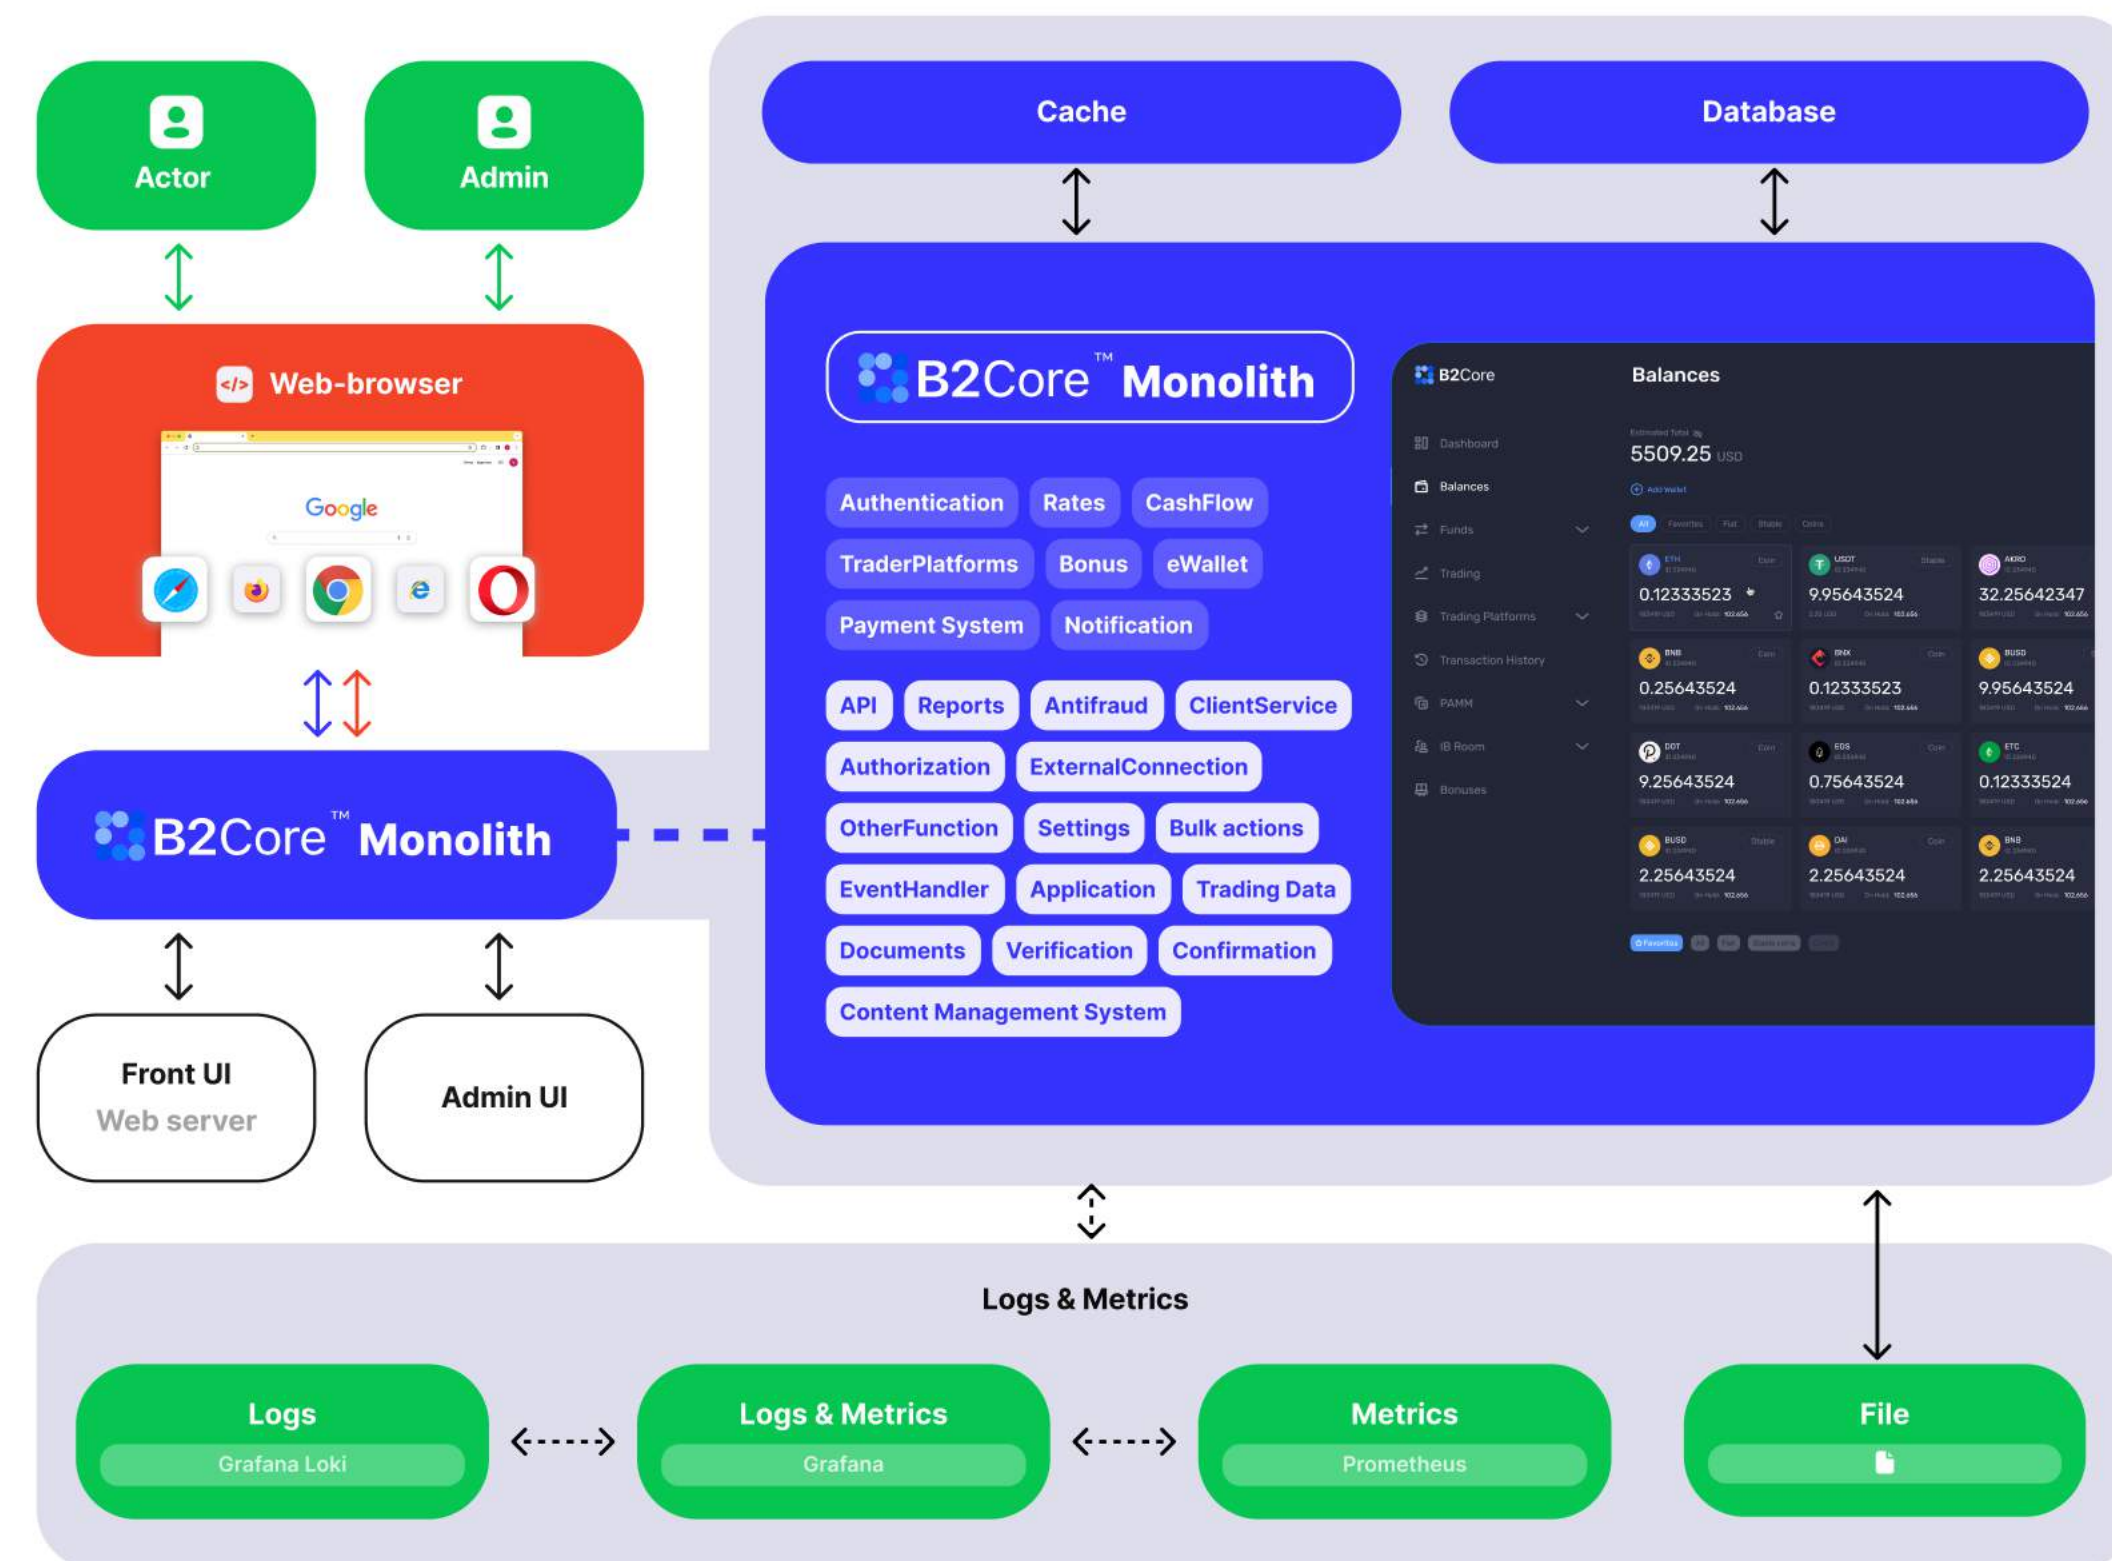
Actor

Admin

Web-browser

Google

B2Core™ Monolith

Front UI
Web server

Admin UI

Cache

Database

B2Core™ Monolith

Authentication Rates CashFlow
TraderPlatforms Bonus eWallet
Payment System Notification

API Reports Antifraud ClientService
Authorization ExternalConnection
OtherFunction Settings Bulk actions
EventHandler Application Trading Data
Documents Verification Confirmation
Content Management System

B2Core
Balances
Dashboard
Balances
Funds
Trading
Trading Platforms
Transaction History
PAMM
IB Room
Bonuses

5509.25 USD

ETH 0.12333523
USDT 9.95643524
AKRO 32.25642347
BNB 0.25643524
BNX 0.12333523
BUSD 9.95643524
DOT 9.25643524
EOS 0.75643524
ETC 0.12333524
BUSD 2.25643524
OAI 2.25643524
BNB 2.25643524

Logs & Metrics

Logs
Grafana Loki

Logs & Metrics
Grafana

Metrics
Prometheus

File